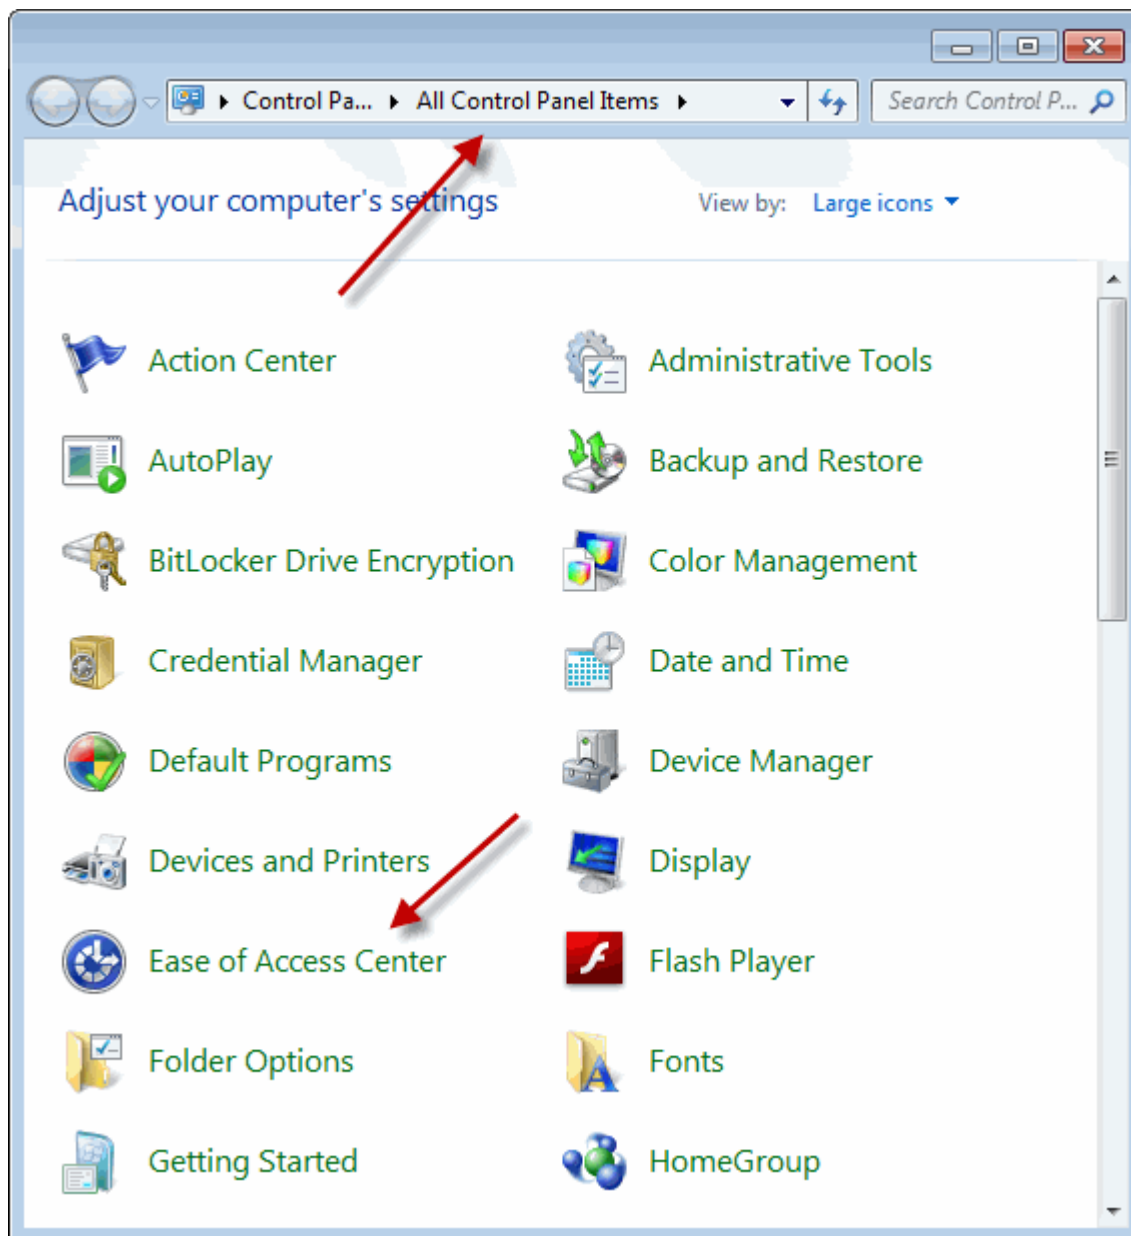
Control Pa... ▸ All Control Panel Items ▸

Search Control P...

Adjust your computer's settings

View by: Large icons

Action Center
Administrative Tools
AutoPlay
Backup and Restore
BitLocker Drive Encryption
Color Management
Credential Manager
Date and Time
Default Programs
Device Manager
Devices and Printers
Display
Ease of Access Center
Flash Player
Folder Options
Fonts
Getting Started
HomeGroup